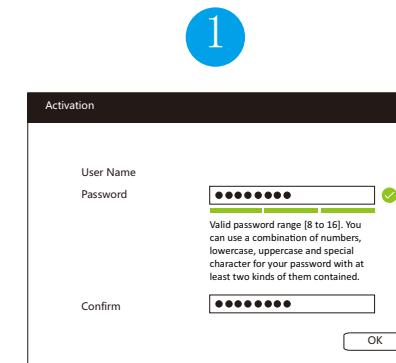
1

Activation

User Name

Password ●●●●●●●●

Valid password range [8 to 16]. You can use a combination of numbers, lowercase, uppercase and special character for your password with at least two kinds of them contained.

Confirm ●●●●●●●●

OK